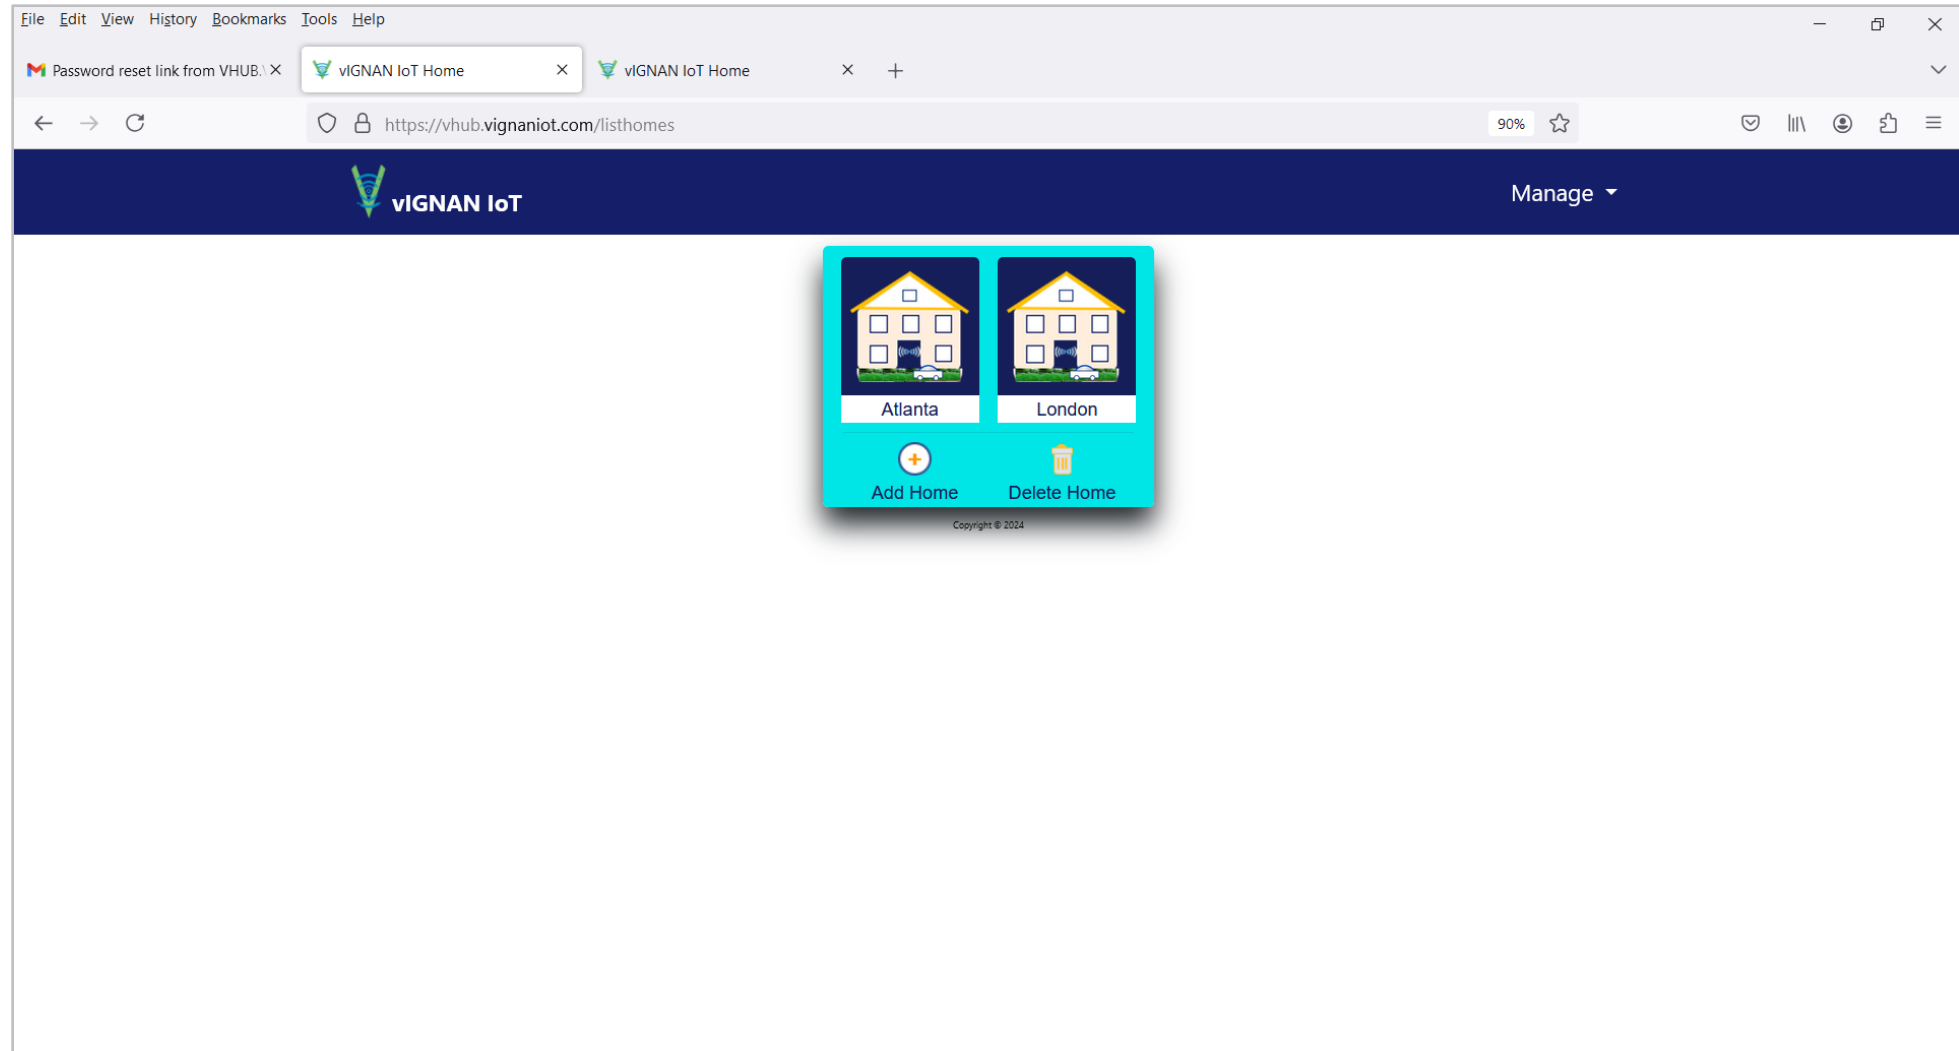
File Edit View History Bookmarks Tools Help

Password reset link from VHUB.\ vIGNAN IoT Home vIGNAN IoT Home

https://vhub.vignaniot.com/listhomes 90%

vIGNAN IoT

Manage

Atlanta

London

Add Home

Delete Home

Copyright © 2024